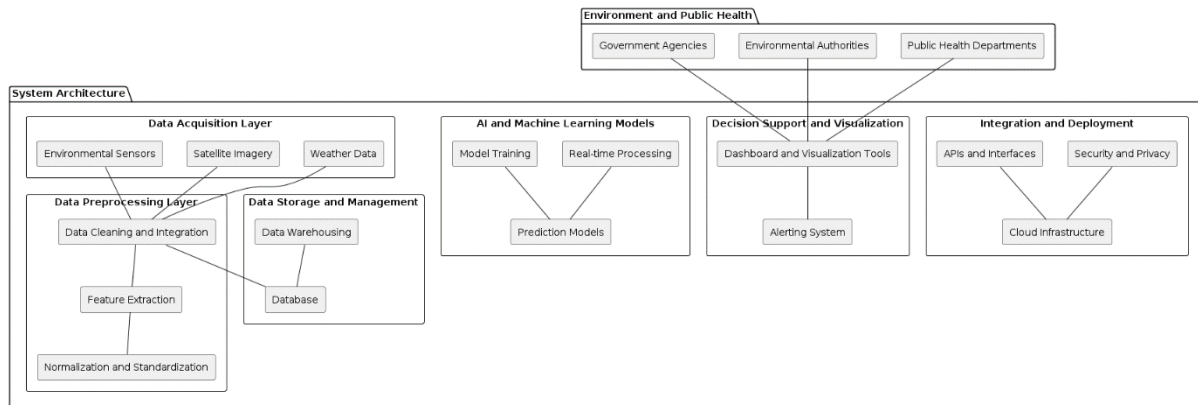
Environment and Public Health

Government Agencies

Environmental Authorities

Public Health Departments

System Architecture

Data Acquisition Layer

Environmental Sensors

Satellite Imagery

Weather Data

Data Preprocessing Layer

Data Cleaning and Integration

Feature Extraction

Normalization and Standardization

Data Storage and Management

Data Warehousing

Database

AI and Machine Learning Models

Model Training

Real-time Processing

Prediction Models

Decision Support and Visualization

Dashboard and Visualization Tools

Alerting System

Integration and Deployment

APIs and Interfaces

Security and Privacy

Cloud Infrastructure